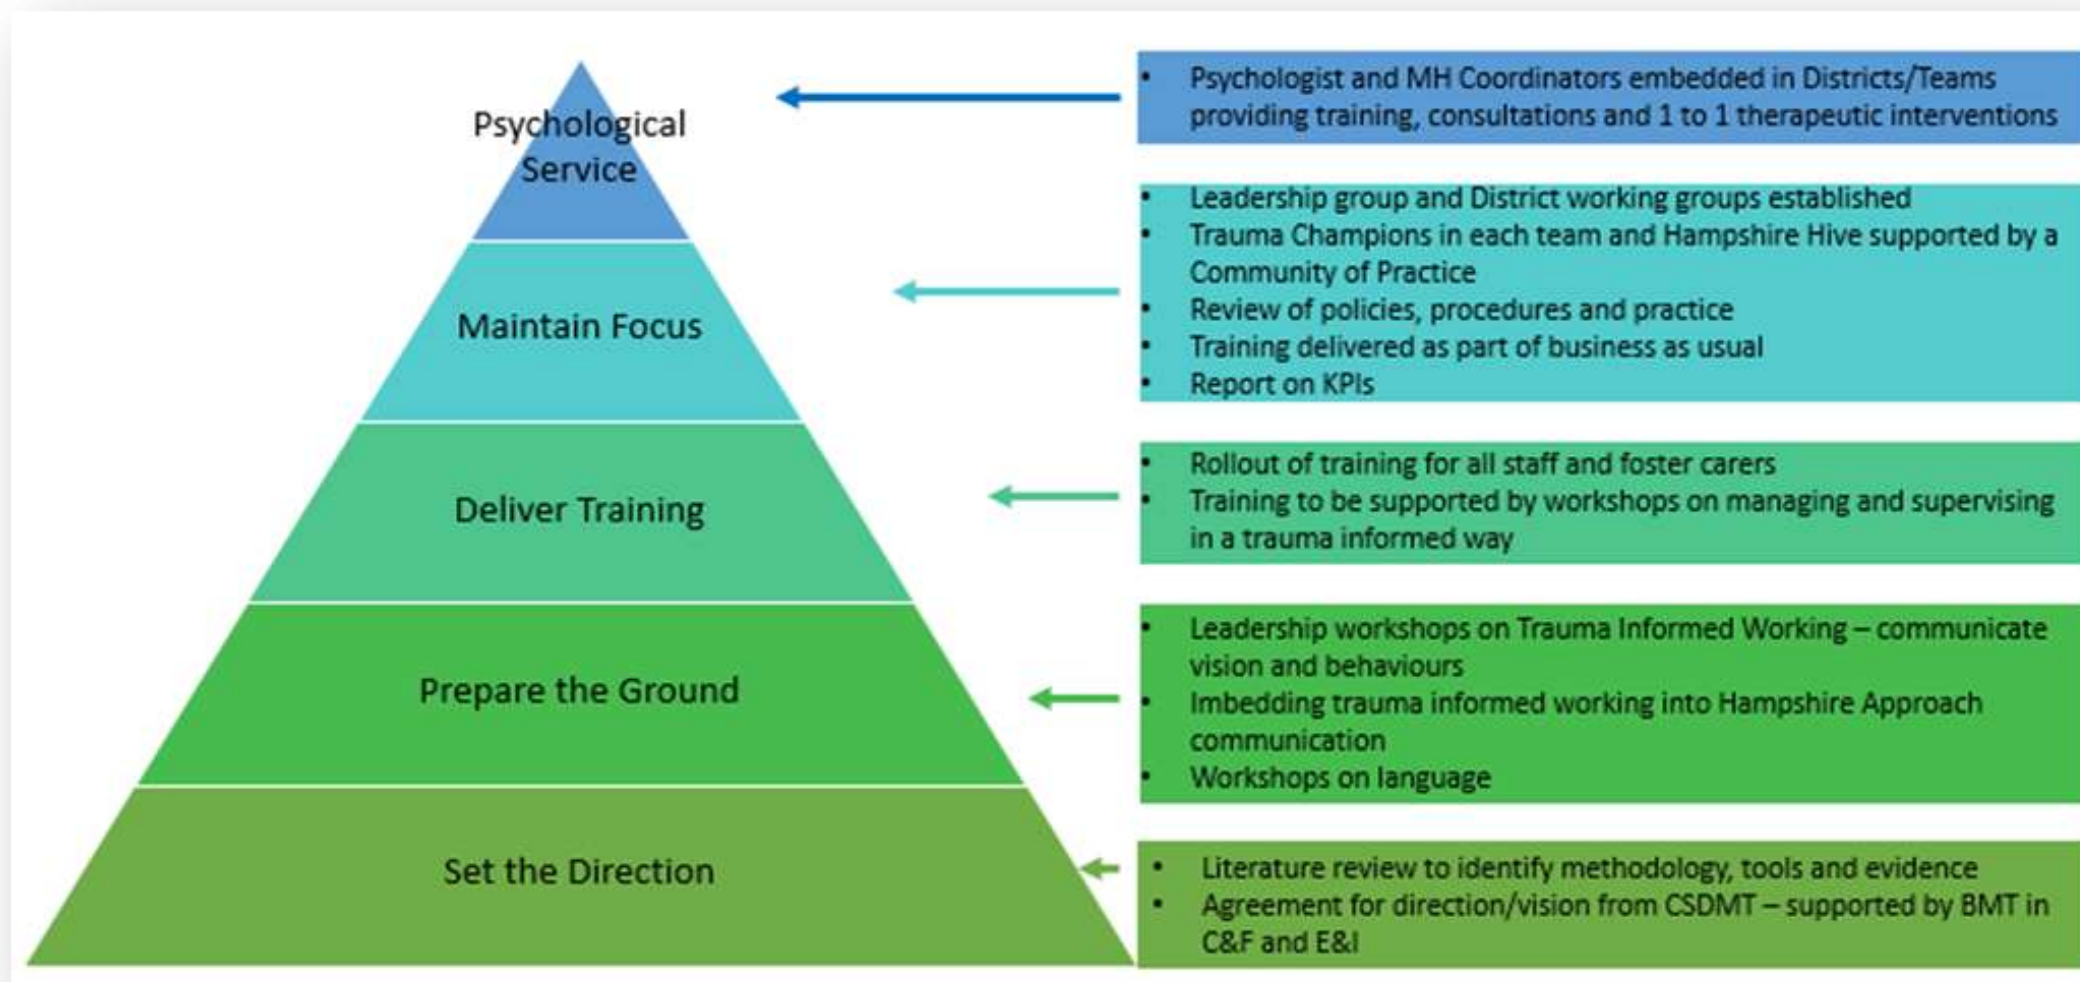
Psychological Service

Maintain Focus

Deliver Training

Prepare the Ground

Set the Direction

- Psychologist and MH Coordinators embedded in Districts/Teams providing training, consultations and 1 to 1 therapeutic interventions

- Leadership group and District working groups established
- Trauma Champions in each team and Hampshire Hive supported by a Community of Practice
- Review of policies, procedures and practice
- Training delivered as part of business as usual
- Report on KPIs

- Rollout of training for all staff and foster carers
- Training to be supported by workshops on managing and supervising in a trauma informed way

- Leadership workshops on Trauma Informed Working – communicate vision and behaviours
- Imbedding trauma informed working into Hampshire Approach communication
- Workshops on language

- Literature review to identify methodology, tools and evidence
- Agreement for direction/vision from CSDMT – supported by BMT in C&F and E&I